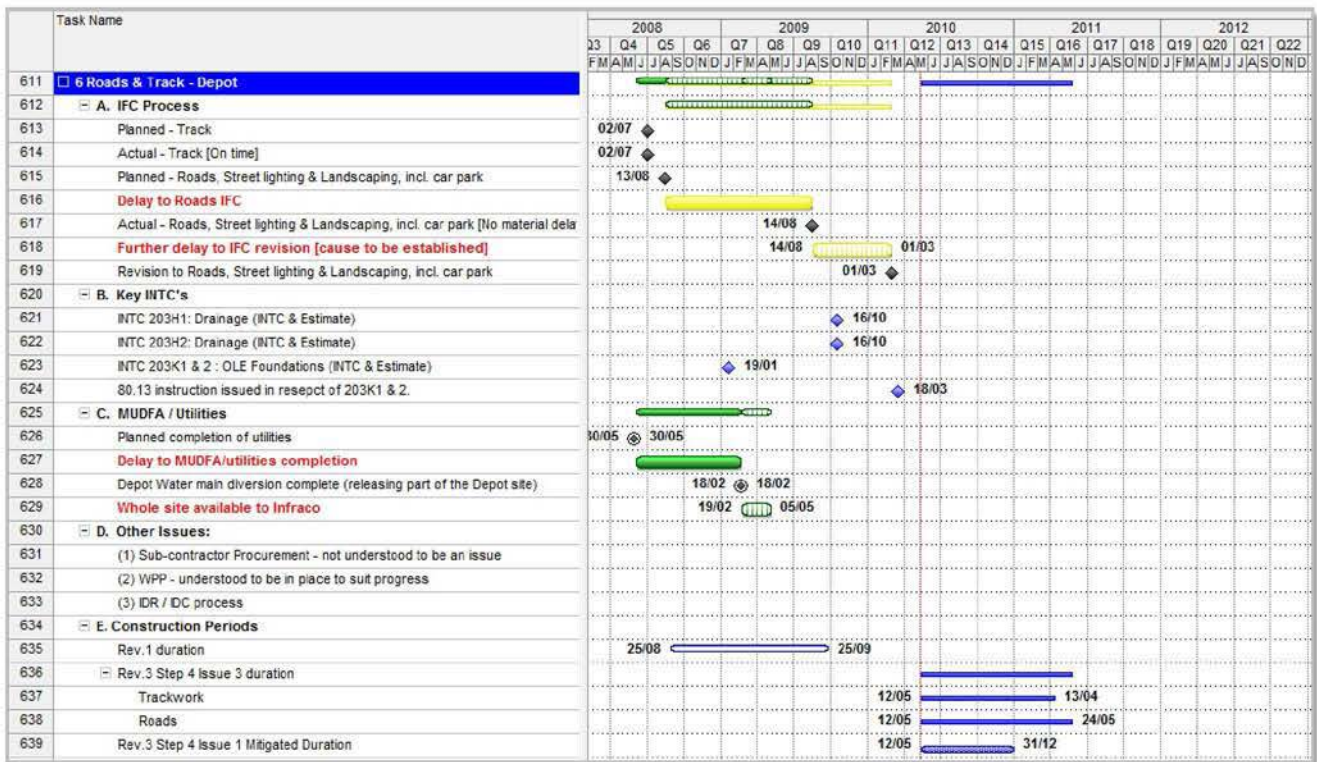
| | Task Name |
|---|---|
| 611 | 6 Roads & Track - Depot |
| 612 | A. IFC Process |
| 613 | Planned - Track |
| 614 | Actual - Track [On time] |
| 615 | Planned - Roads, Street lighting & Landscaping, incl. car park |
| 616 | Delay to Roads IFC |
| 617 | Actual - Roads, Street lighting & Landscaping, incl. car park [No material dela |
| 618 | Further delay to IFC revision [cause to be established] |
| 619 | Revision to Roads, Street lighting & Landscaping, incl. car park |
| 620 | B. Key INTC's |
| 621 | INTC 203H1: Drainage (INTC & Estimate) |
| 622 | INTC 203H2: Drainage (INTC & Estimate) |
| 623 | INTC 203K1 & 2 : OLE Foundations (INTC & Estimate) |
| 624 | 80.13 instruction issued in resepct of 203K1 & 2. |
| 625 | C. MUDFA / Utilities |
| 626 | Planned completion of utilities |
| 627 | Delay to MUDFA/utilities completion |
| 628 | Depot Water main diversion complete (releasing part of the Depot site) |
| 629 | Whole site available to Infraco |
| 630 | D. Other Issues: |
| 631 | (1) Sub-contractor Procurement - not understood to be an issue |
| 632 | (2) WPP - understood to be in place to suit progress |
| 633 | (3) IDR / IDC process |
| 634 | E. Construction Periods |
| 635 | Rev.1 duration |
| 636 | Rev.3 Step 4 Issue 3 duration |
| 637 | Trackwork |
| 638 | Roads |
| 639 | Rev.3 Step 4 Issue 1 Mitigated Duration |

2008 2009 2010 2011 2012
Q3 Q4 Q5 Q6 Q7 Q8 Q9 Q10 Q11 Q12 Q13 Q14 Q15 Q16 Q17 Q18 Q19 Q20 Q21 Q22
F M A M J J A S O N D J F M A M J J A S O N D J F M A M J J A S O N D J F M A M J J A S O N D J F M A M J J A S O N D

02/07
02/07
13/08
14/08
14/08 01/03
01/03
16/10
16/10
19/01
18/03
30/05 30/05
18/02 18/02
19/02 05/05
25/08 25/09
12/05 13/04
12/05 24/05
12/05 31/12